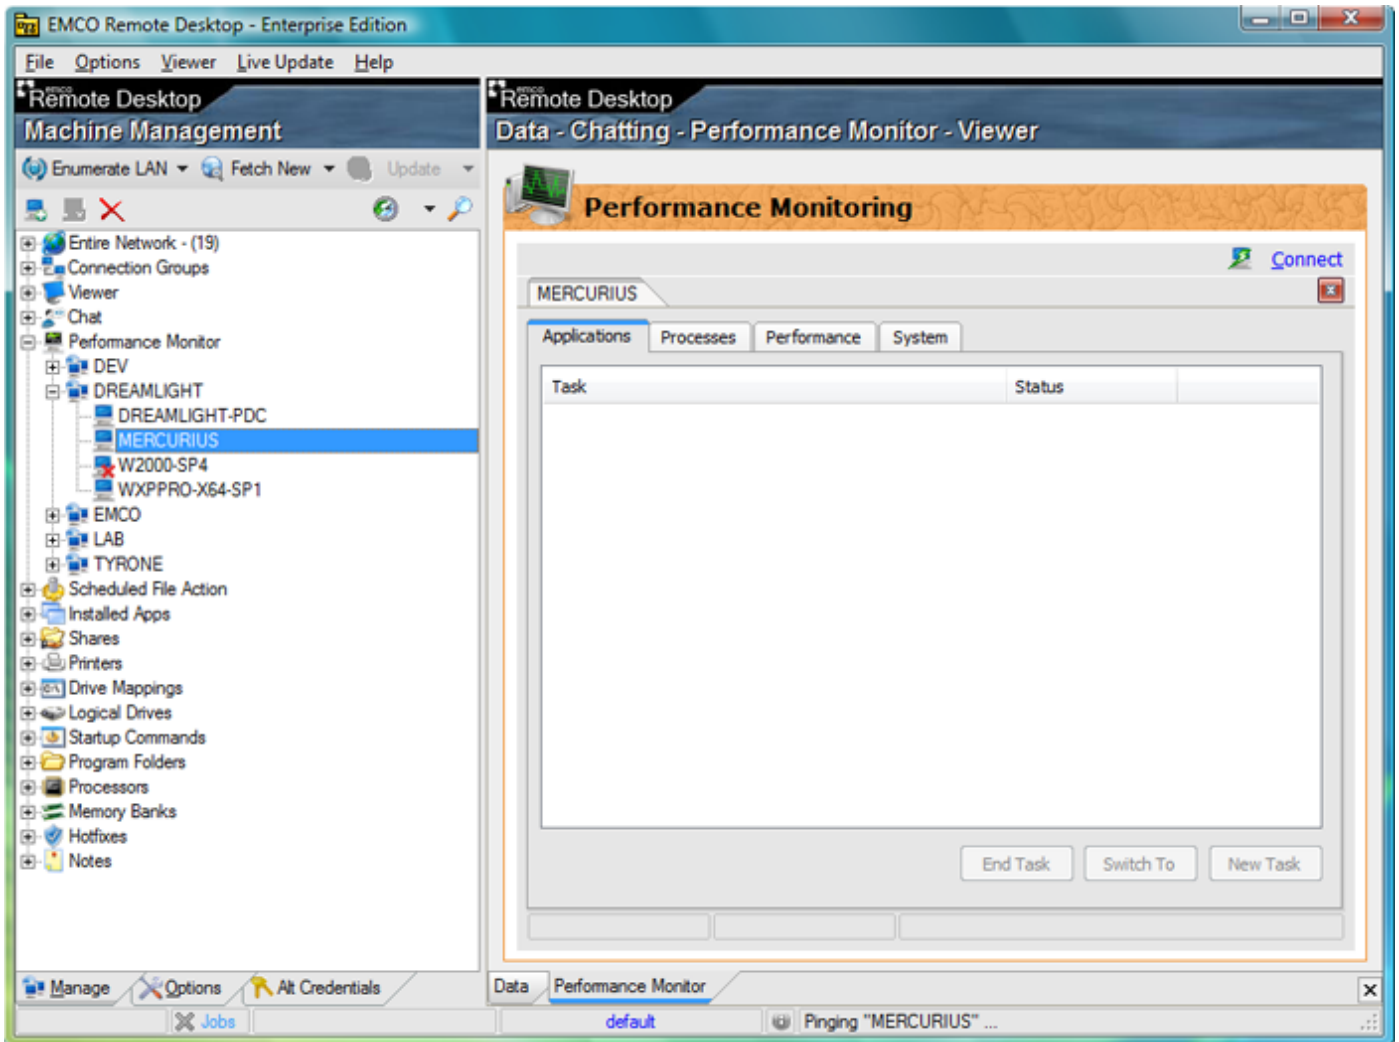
EMCO Remote Desktop - Enterprise Edition

File Options Viewer Live Update Help

Remote Desktop
Machine Management

Enumerate LAN Fetch New Update

Entire Network - (19)
Connection Groups
Viewer
Chat
Performance Monitor
DEV
DREAMLIGHT
DREAMLIGHT-PDC
MERCURIUS
W2000-SP4
WXPPRO-X64-SP1
EMCO
LAB
TYRONE
Scheduled File Action
Installed Apps
Shares
Printers
Drive Mappings
Logical Drives
Startup Commands
Program Folders
Processors
Memory Banks
Hotfixes
Notes

Manage Options Alt Credentials

Remote Desktop
Data - Chatting - Performance Monitor - Viewer

Performance Monitoring

Connect

MERCURIUS

Applications Processes Performance System

| Task | Status |
|---|---|

End Task Switch To New Task

Data Performance Monitor

Jobs default Pinging "MERCURIUS" ...